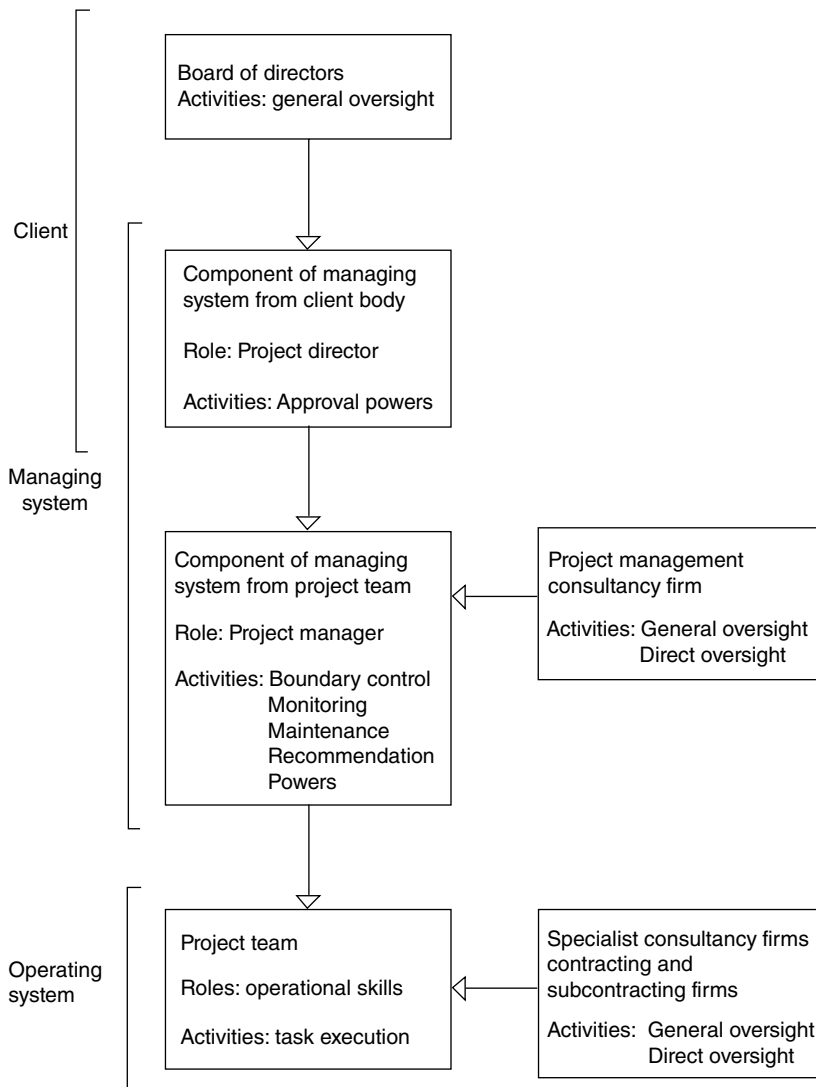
Client

Board of directors
Activities: general oversight

Managing system

Component of managing system from client body

Role: Project director

Activities: Approval powers

Component of managing system from project team

Role: Project manager

Activities: Boundary control
Monitoring
Maintenance
Recommendation
Powers

Project management consultancy firm

Activities: General oversight
Direct oversight

Operating system

Project team

Roles: operational skills

Activities: task execution

Specialist consultancy firms contracting and subcontracting firms

Activities: General oversight
Direct oversight